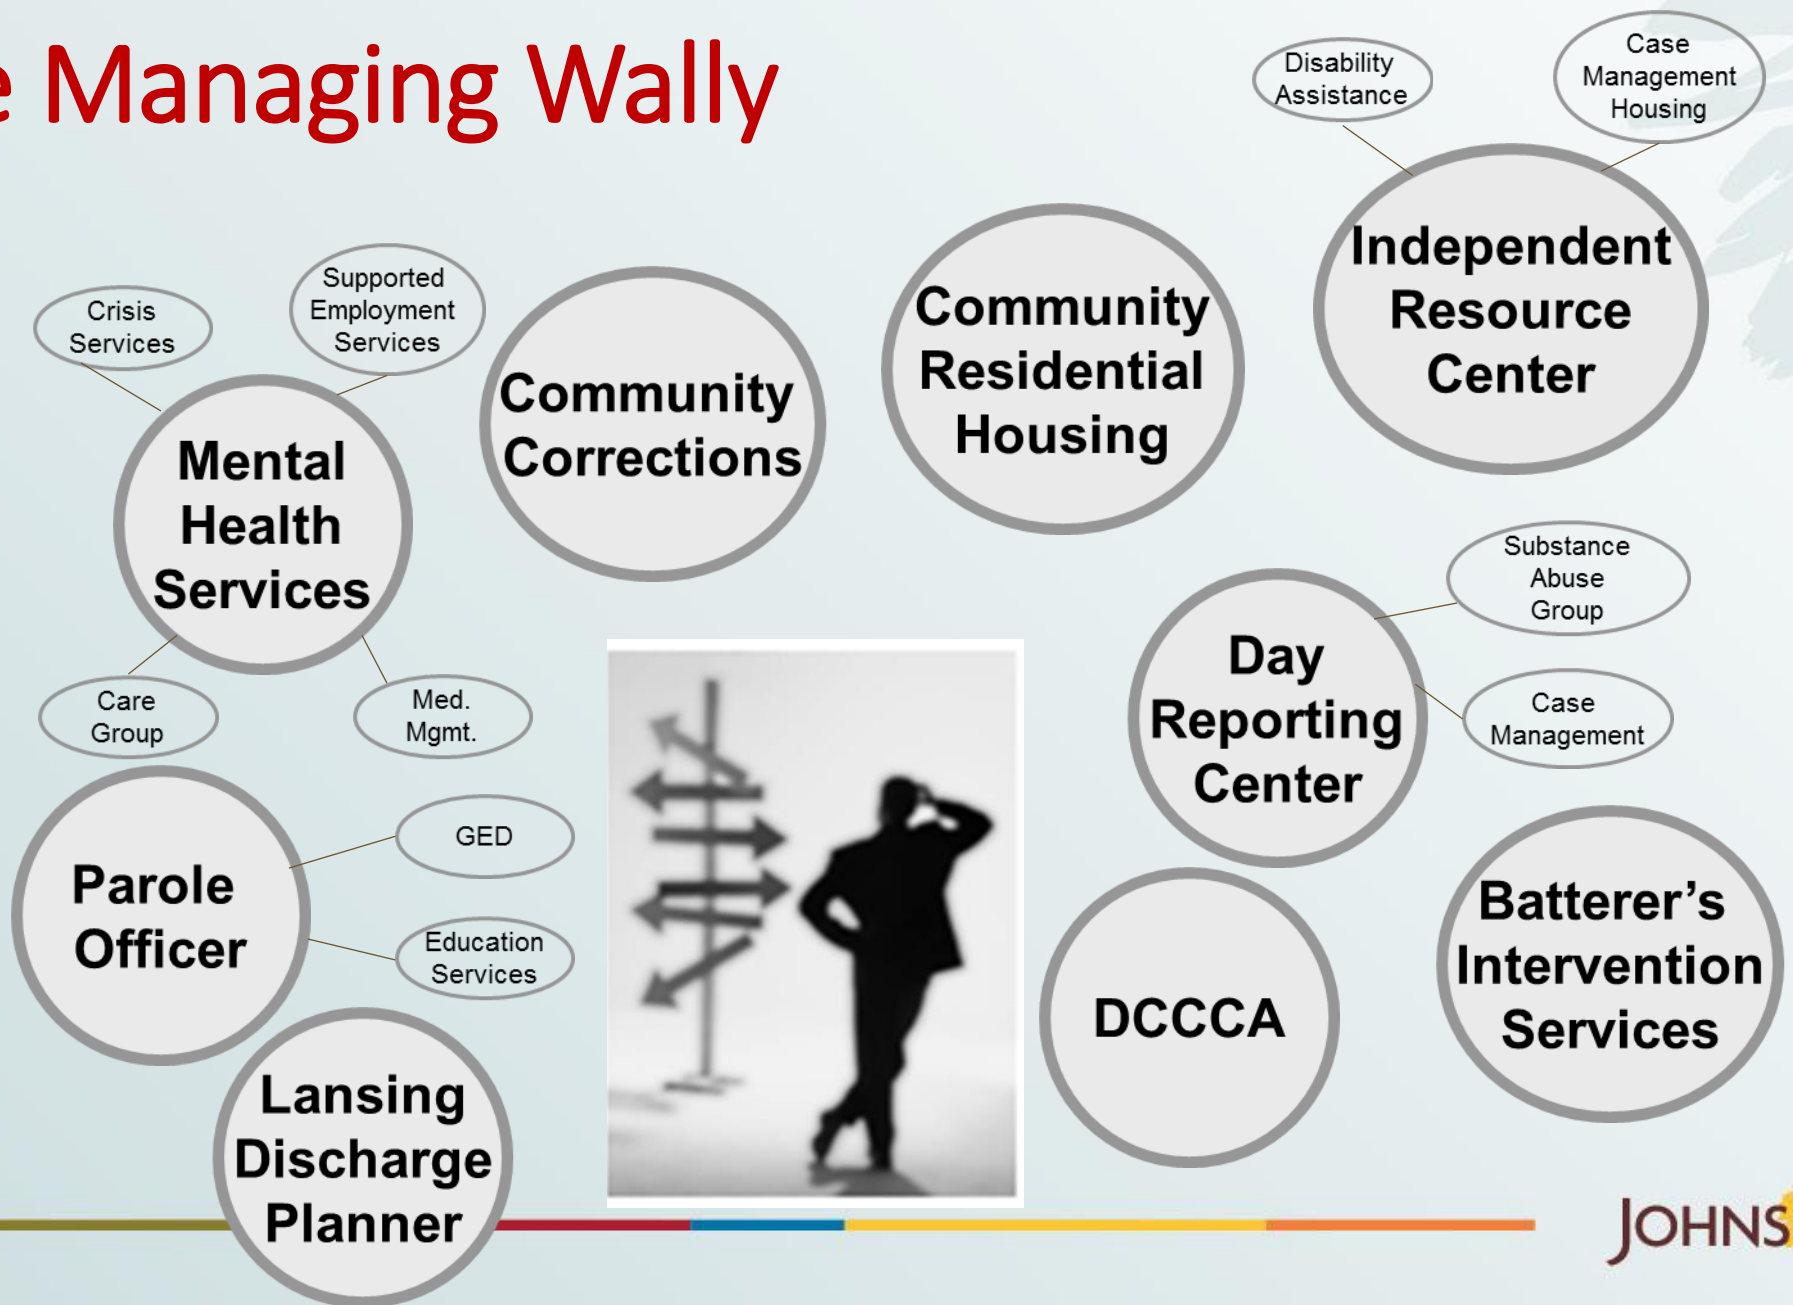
e Managing Wally

Disability Assistance

Case Management Housing

Independent Resource Center

Community Residential Housing

Crisis Services

Supported Employment Services

Community Corrections

Mental Health Services

Care Group

Med. Mgmt.

Substance Abuse Group

Day Reporting Center

Case Management

Parole Officer

GED

Education Services

Batterer's Intervention Services

DCCCA

Lansing Discharge Planner

JOHNS